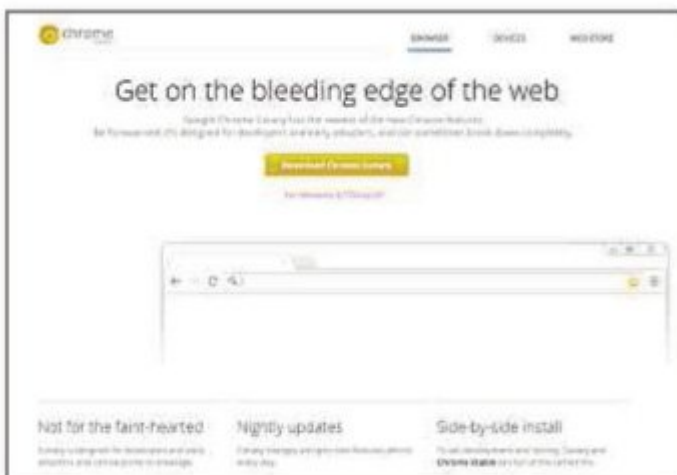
chrome

BROWSER DEVICES WEBSTORE

Get on the bleeding edge of the web

Google Chrome Canary has the newest of the new Chrome features. Be forewarned: it's designed for developers and early adopters, and can sometimes break down completely.

Download Chrome Canary

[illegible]

Not for the faint-hearted

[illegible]

Nightly updates

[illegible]

Side-by-side install

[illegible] Chrome Stable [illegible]